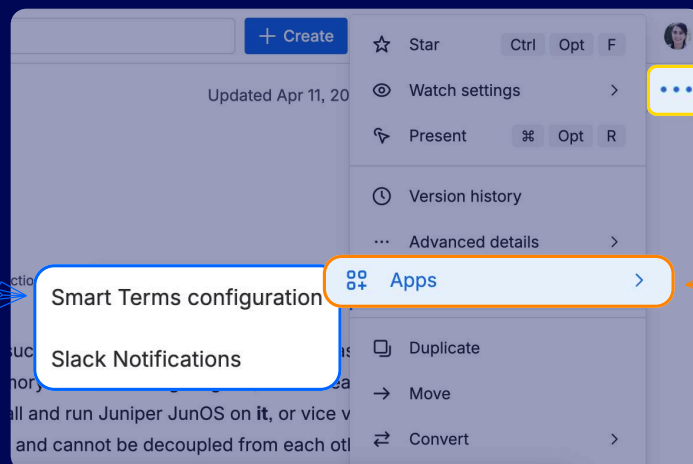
+ Create

Updated Apr 11, 20

Star Ctrl Opt F

Watch settings

Present ⌘ Opt R

Version history

Advanced details

Apps

Duplicate

Move

Convert

Smart Terms configuration

Slack Notifications

all and run Juniper JunOS on **it**, or vice v

and cannot be decoupled from each oth